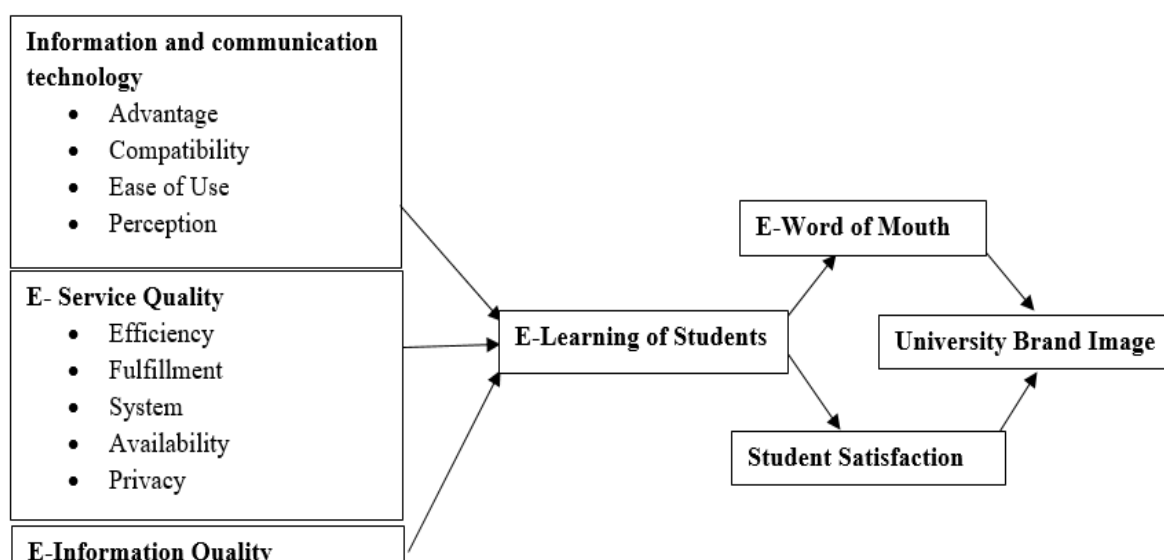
Information and communication technology
- Advantage
- Compatibility
- Ease of Use
- Perception

E- Service Quality
- Efficiency
- Fulfillment
- System
- Availability
- Privacy

E-Information Quality

E-Learning of Students

E-Word of Mouth

Student Satisfaction

University Brand Image